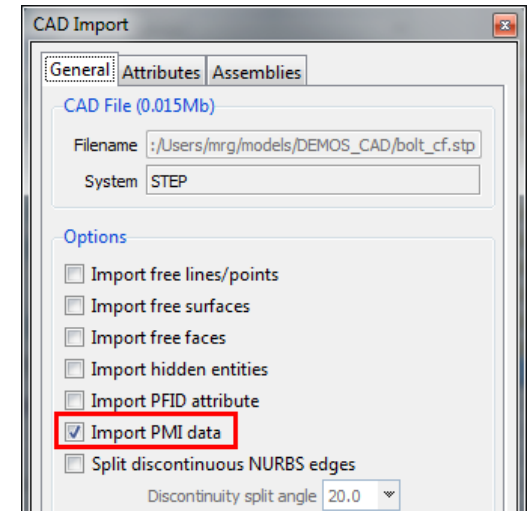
CAD Import

General | Attributes | Assemblies

CAD File (0.015Mb)

Filename :/Users/mrg/models/DEMOS_CAD/bolt_cf.stp

System STEP

Options

Import free lines/points

Import free surfaces

Import free faces

Import hidden entities

Import PFID attribute

Import PMI data

Split discontinuous NURBS edges

Discontinuity split angle 20.0